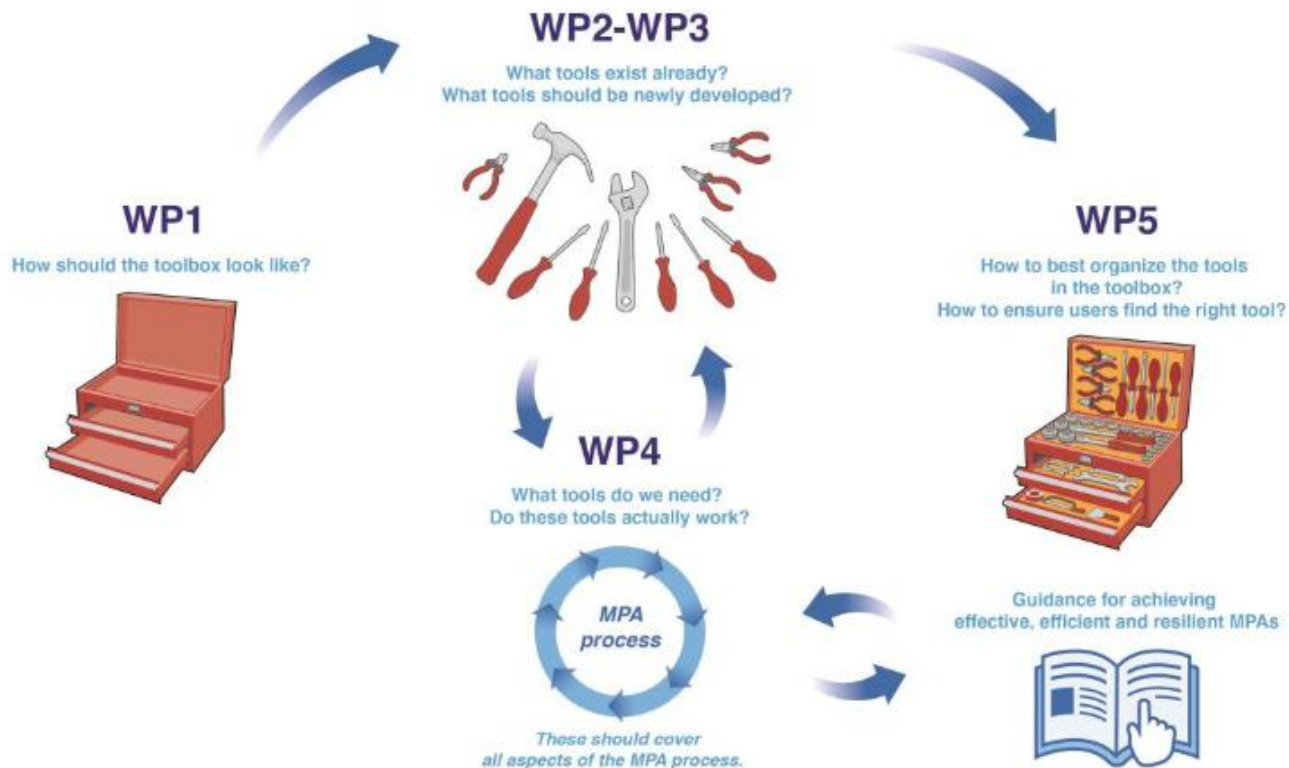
WP2-WP3

What tools exist already?
What tools should be newly developed?

WP1

How should the toolbox look like?

WP5

How to best organize the tools in the toolbox?
How to ensure users find the right tool?

WP4

What tools do we need?
Do these tools actually work?

MPA process

These should cover all aspects of the MPA process.

Guidance for achieving effective, efficient and resilient MPAs